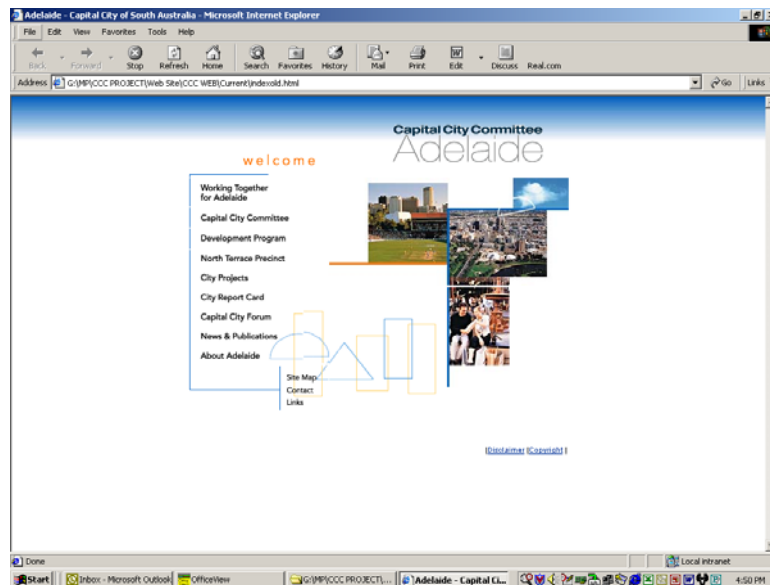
Adelaide - Capital City of South Australia - Microsoft Internet Explorer

File Edit View Favorites Tools Help

Back Forward Stop Refresh Home Search Favorites History Mail Print Edit Discuss Real.com

Address G:\MP\CCC PROJECT\Web Site\CCC WEB\Current\indexold.html

Go Links

Capital City Committee
Adelaide

welcome

Working Together for Adelaide
Capital City Committee
Development Program
North Terrace Precinct
City Projects
City Report Card
Capital City Forum
News & Publications
About Adelaide

Site Map
Contact
Links

|Disclaimer |Copyright |

Done

Local intranet

Start Inbox - Microsoft Outlook OfficeView G:\MP\CCC PROJECT\... Adelaide - Capital Ci... 4:50 PM